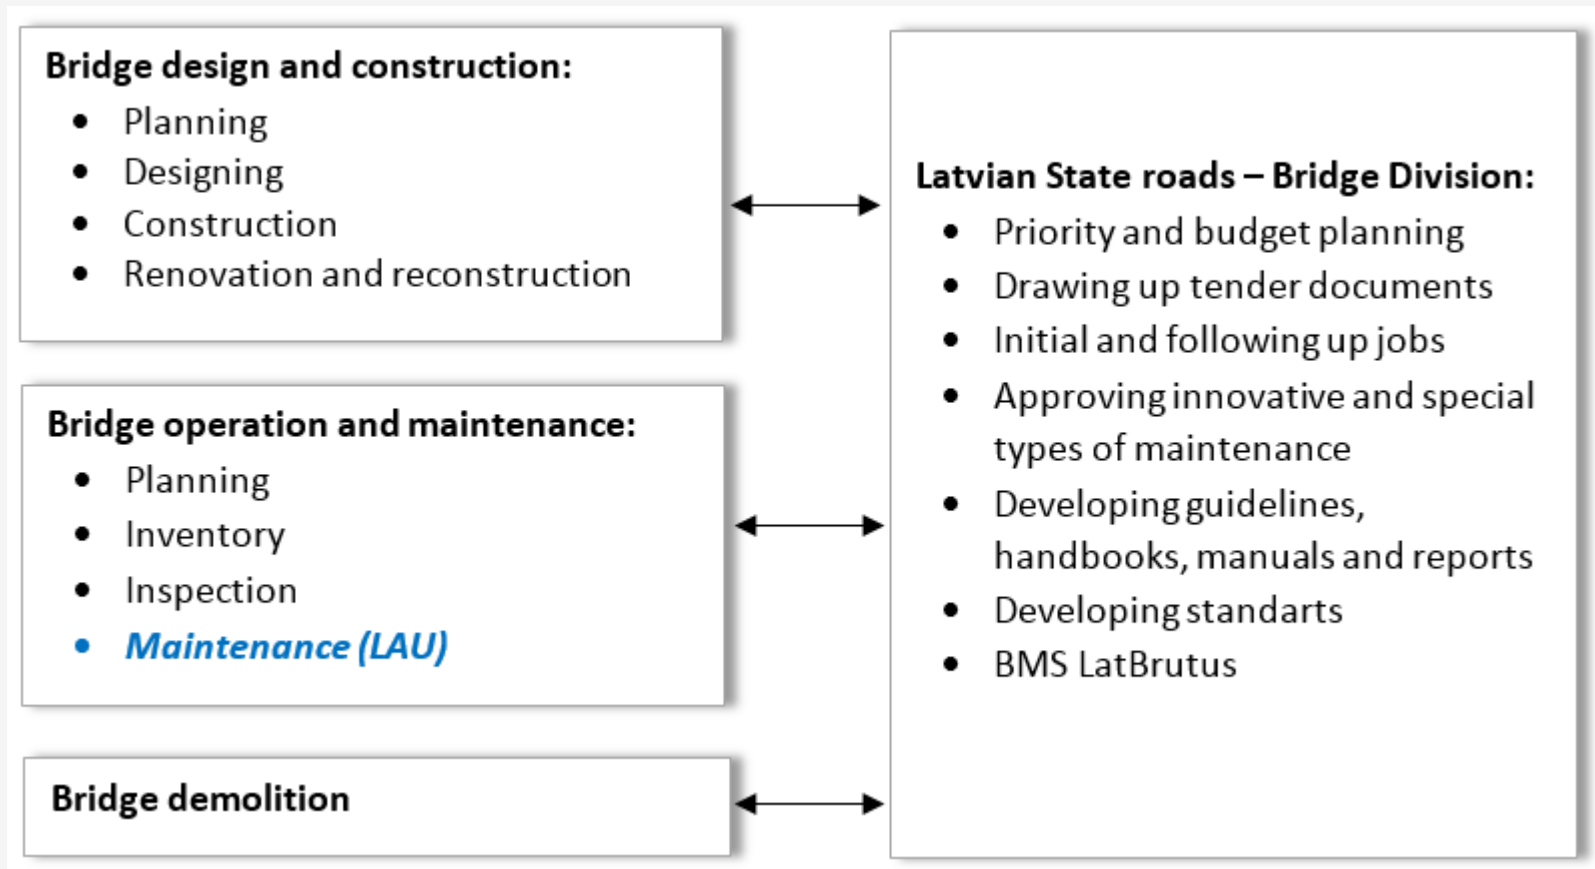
**Bridge design and construction:**
- Planning
- Designing
- Construction
- Renovation and reconstruction

**Bridge operation and maintenance:**
- Planning
- Inventory
- Inspection
- *Maintenance (LAU)*

**Bridge demolition**

**Latvian State roads – Bridge Division:**
- Priority and budget planning
- Drawing up tender documents
- Initial and following up jobs
- Approving innovative and special types of maintenance
- Developing guidelines, handbooks, manuals and reports
- Developing standarts
- BMS LatBrutus